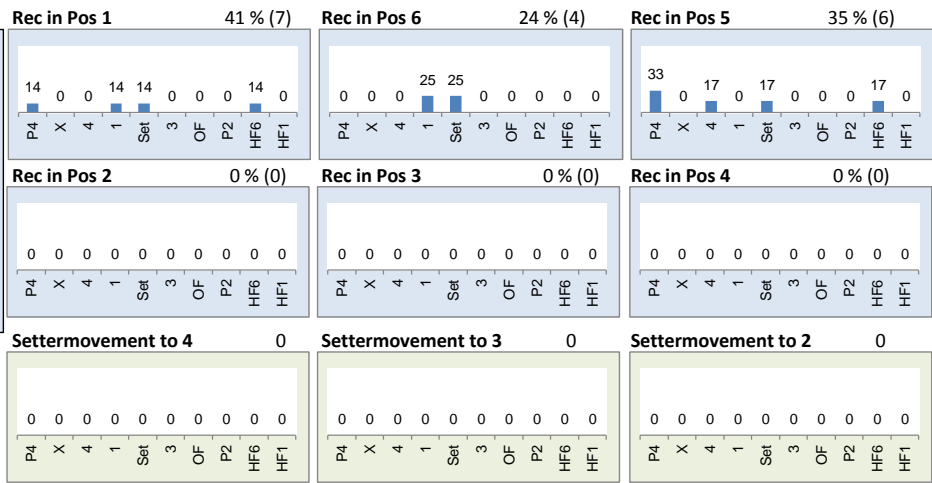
Rec in Pos 1 41 % (7)

| P4 | X | 4 | 1 | Set | 3 | OF | P2 | HF6 | HF1 |
|---|---|---|---|---|---|---|---|---|---|
| 14 | 0 | 0 | 14 | 14 | 0 | 0 | 0 | 14 | 0 |

Rec in Pos 6 24 % (4)

| P4 | X | 4 | 1 | Set | 3 | OF | P2 | HF6 | HF1 |
|---|---|---|---|---|---|---|---|---|---|
| 0 | 0 | 0 | 25 | 25 | 0 | 0 | 0 | 0 | 0 |

Rec in Pos 5 35 % (6)

| P4 | X | 4 | 1 | Set | 3 | OF | P2 | HF6 | HF1 |
|---|---|---|---|---|---|---|---|---|---|
| 33 | 0 | 17 | 0 | 17 | 0 | 0 | 0 | 17 | 0 |

Rec in Pos 2 0 % (0)

| P4 | X | 4 | 1 | Set | 3 | OF | P2 | HF6 | HF1 |
|---|---|---|---|---|---|---|---|---|---|
| 0 | 0 | 0 | 0 | 0 | 0 | 0 | 0 | 0 | 0 |

Rec in Pos 3 0 % (0)

| P4 | X | 4 | 1 | Set | 3 | OF | P2 | HF6 | HF1 |
|---|---|---|---|---|---|---|---|---|---|
| 0 | 0 | 0 | 0 | 0 | 0 | 0 | 0 | 0 | 0 |

Rec in Pos 4 0 % (0)

| P4 | X | 4 | 1 | Set | 3 | OF | P2 | HF6 | HF1 |
|---|---|---|---|---|---|---|---|---|---|
| 0 | 0 | 0 | 0 | 0 | 0 | 0 | 0 | 0 | 0 |

Settermovement to 4 0

| P4 | X | 4 | 1 | Set | 3 | OF | P2 | HF6 | HF1 |
|---|---|---|---|---|---|---|---|---|---|
| 0 | 0 | 0 | 0 | 0 | 0 | 0 | 0 | 0 | 0 |

Settermovement to 3 0

| P4 | X | 4 | 1 | Set | 3 | OF | P2 | HF6 | HF1 |
|---|---|---|---|---|---|---|---|---|---|
| 0 | 0 | 0 | 0 | 0 | 0 | 0 | 0 | 0 | 0 |

Settermovement to 2 0

| P4 | X | 4 | 1 | Set | 3 | OF | P2 | HF6 | HF1 |
|---|---|---|---|---|---|---|---|---|---|
| 0 | 0 | 0 | 0 | 0 | 0 | 0 | 0 | 0 | 0 |